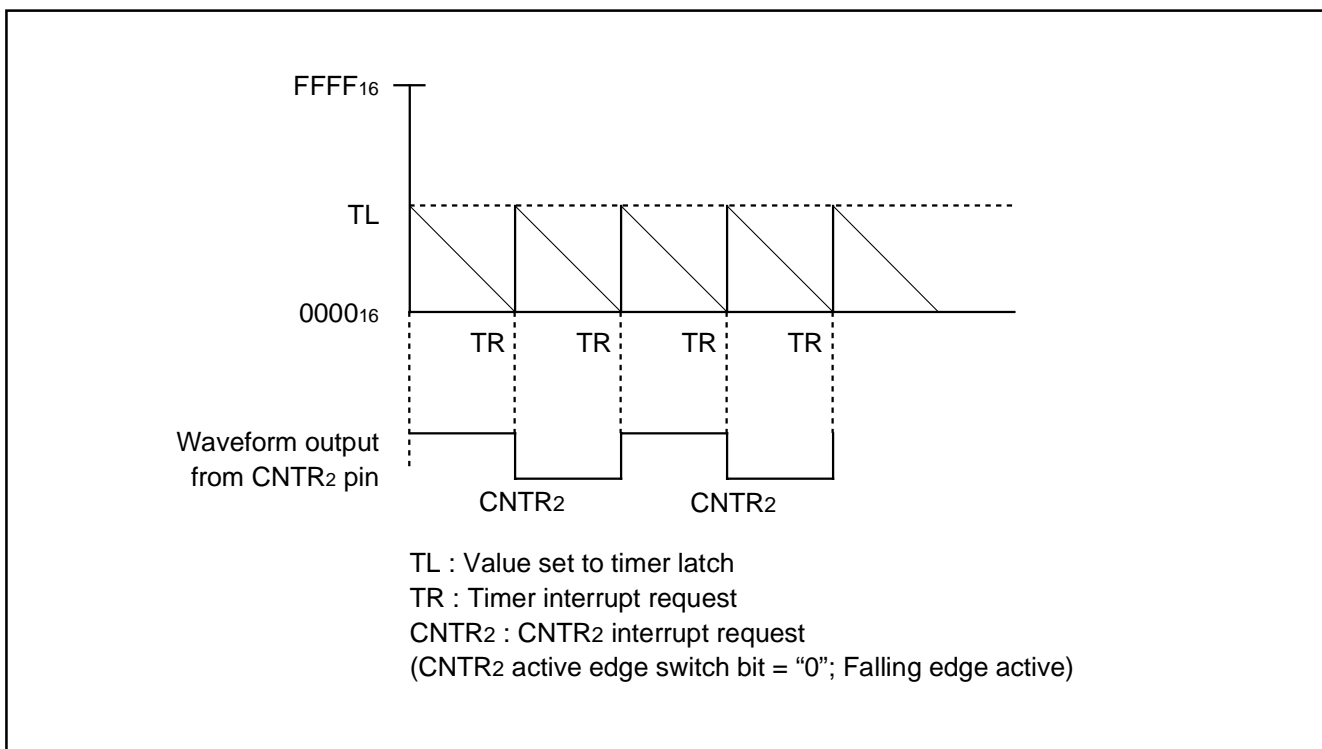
$FFFF_{16}$

TL

$0000_{16}$

TR TR TR TR

Waveform output from $CNTR_2$ pin

$CNTR_2$ $CNTR_2$

TL : Value set to timer latch
TR : Timer interrupt request
$CNTR_2$ : $CNTR_2$ interrupt request
($CNTR_2$ active edge switch bit = “0”; Falling edge active)